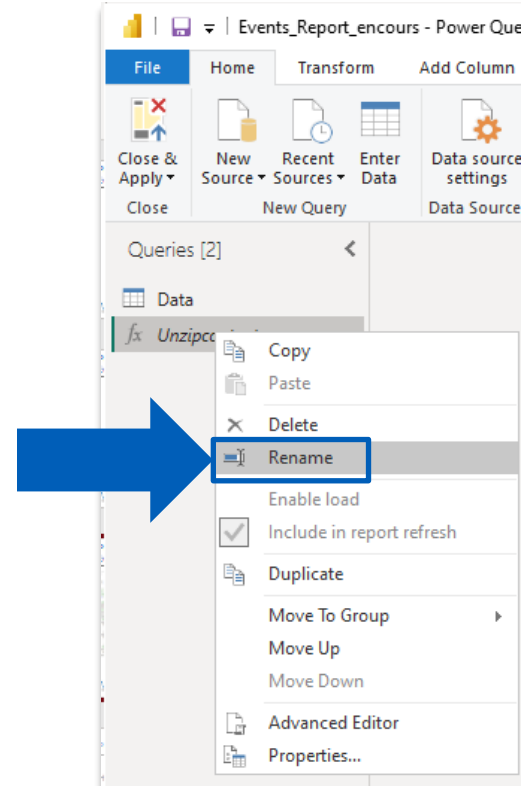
Events_Report_encours - Power Que

File
Home
Transform
Add Column

Close & Apply
Close

New Source
Recent Sources
Enter Data
New Query

Data source settings
Data Source

Queries [2]

Data
Unzipco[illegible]

Copy
Paste
Delete
Rename
Enable load
Include in report refresh
Duplicate
Move To Group
Move Up
Move Down
Advanced Editor
Properties...